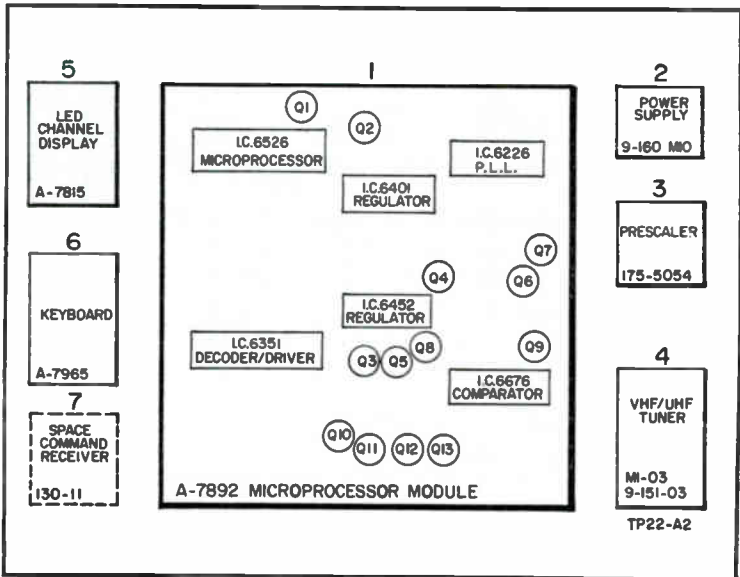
5

LED CHANNEL DISPLAY

A-7815

6

KEYBOARD

A-7965

7

SPACE COMMAND RECEIVER

130-11

1

Q1

Q2

I.C.6526 MICROPROCESSOR

I.C.6226 P.L.L.

I.C.6401 REGULATOR

Q7

Q4

Q6

I.C.6452 REGULATOR

I.C.6351 DECODER/DRIVER

Q8

Q9

Q3

Q5

I.C.6676 COMPARATOR

Q10

Q11

Q12

Q13

A-7892 MICROPROCESSOR MODULE

2

POWER SUPPLY

9-160 M10

3

PRESCALER

175-5054

4

VHF/UHF TUNER

MI-03 9-151-03

TP22-A2